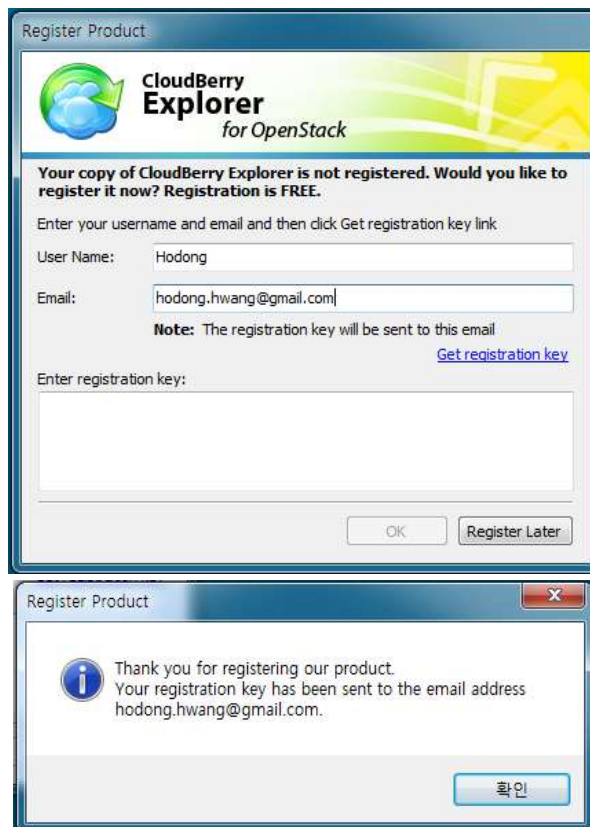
Register Product

CloudBerry
Explorer
for OpenStack

Your copy of CloudBerry Explorer is not registered. Would you like to register it now? Registration is FREE.

Enter your username and email and then click Get registration key link

User Name: Hodong

Email: hodong.hwang@gmail.com

Note: The registration key will be sent to this email

Get registration key

Enter registration key:

OK

Register Later

Register Product

Thank you for registering our product.
Your registration key has been sent to the email address hodong.hwang@gmail.com.

확인